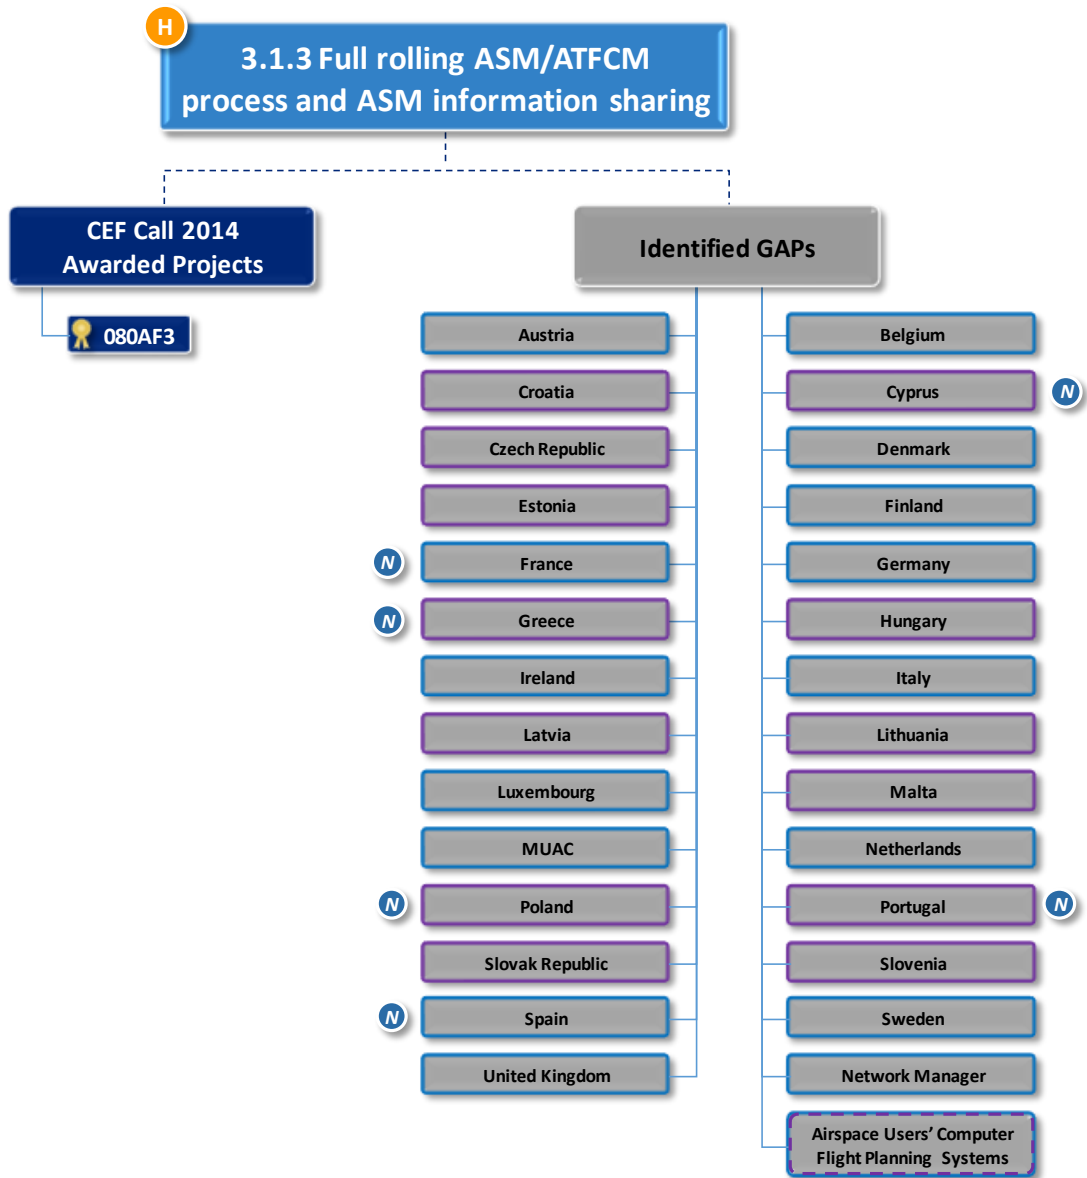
H

3.1.3 Full rolling ASM/ATFCM process and ASM information sharing

CEF Call 2014 Awarded Projects

080AF3

Identified GAPs

Austria

Belgium

Croatia

Cyprus

N

Czech Republic

Denmark

Estonia

Finland

N

France

Germany

N

Greece

Hungary

Ireland

Italy

Latvia

Lithuania

Luxembourg

Malta

MUAC

Netherlands

N

Poland

Portugal

N

Slovak Republic

Slovenia

N

Spain

Sweden

United Kingdom

Network Manager

Airspace Users' Computer Flight Planning Systems